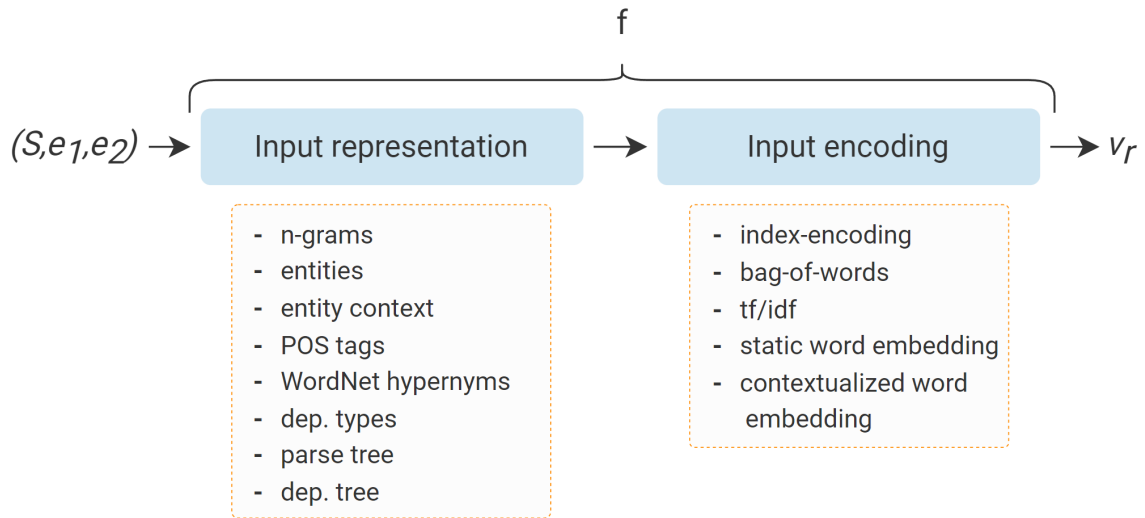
f

$(S,e_1,e_2)$ → Input representation → Input encoding → $v_r$

- n-grams
- entities
- entity context
- POS tags
- WordNet hypernyms
- dep. types
- parse tree
- dep. tree

- index-encoding
- bag-of-words
- tf/idf
- static word embedding
- contextualized word embedding